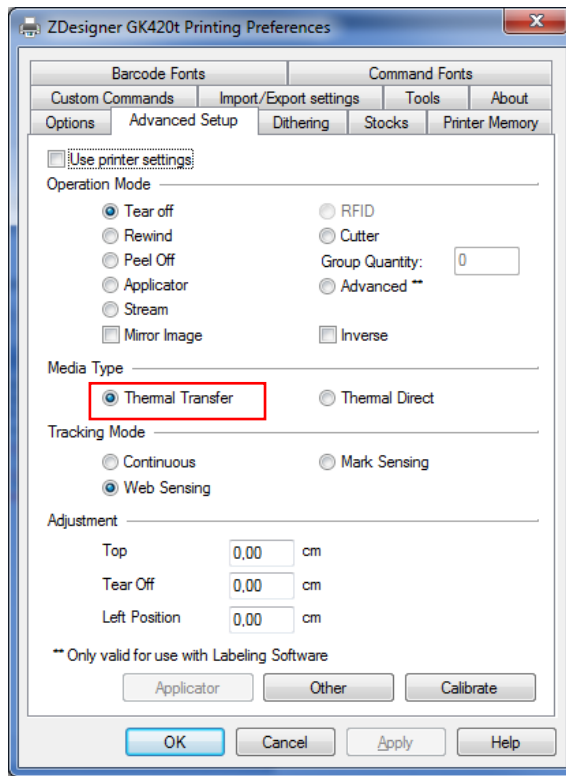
ZDesigner GK420t Printing Preferences

Barcode Fonts
Command Fonts
Custom Commands
Import/Export settings
Tools
About
Options
Advanced Setup
Dithering
Stocks
Printer Memory

Use printer settings

Operation Mode
Tear off
Rewind
Peel Off
Applicator
Stream
Mirror Image
RFID
Cutter
Group Quantity: 0
Advanced **
Inverse

Media Type
Thermal Transfer
Thermal Direct

Tracking Mode
Continuous
Web Sensing
Mark Sensing

Adjustment
Top 0,00 cm
Tear Off 0,00 cm
Left Position 0,00 cm

** Only valid for use with Labeling Software

Applicator
Other
Calibrate

OK
Cancel
Apply
Help